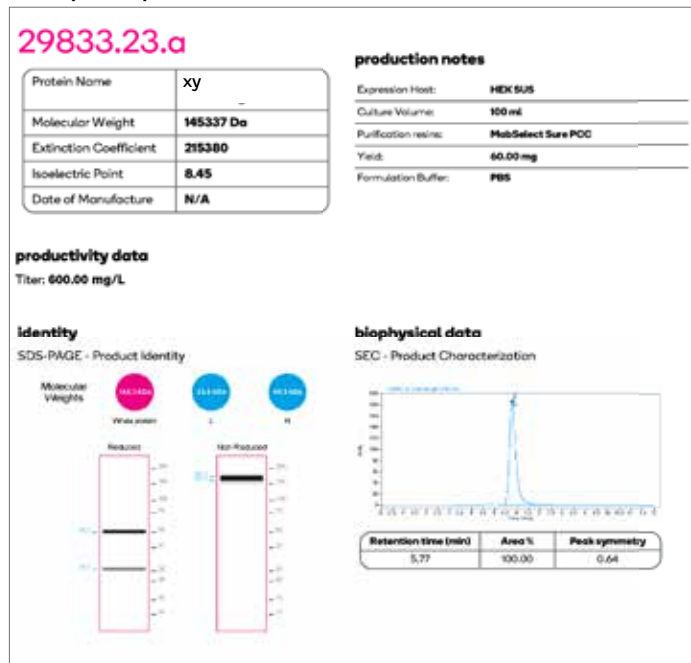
29833.23.a

| Protein Name | xy |
|---|---|
| Molecular Weight | 145337 Da |
| Extinction Coefficient | 215380 |
| Isoelectric Point | 8.45 |
| Date of Manufacture | N/A |

production notes

| Expression Host: | HEK SUS |
|---|---|
| Culture Volume: | 100 ml |
| Purification resins: | MabSelect Sure PCC |
| Yield: | 60.00 mg |
| Formulation Buffer: | PBS |

productivity data

Titer: 600.00 mg/L

identity

SDS-PAGE - Product Identity

Molecular Weights

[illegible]

Whole protein

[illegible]

L

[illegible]

H

Reduced

Non Reduced

biophysical data

SEC - Product Characterization

| Retention time (min) | Area % | Peak symmetry |
|---|---|---|
| 5.77 | 100.00 | 0.64 |